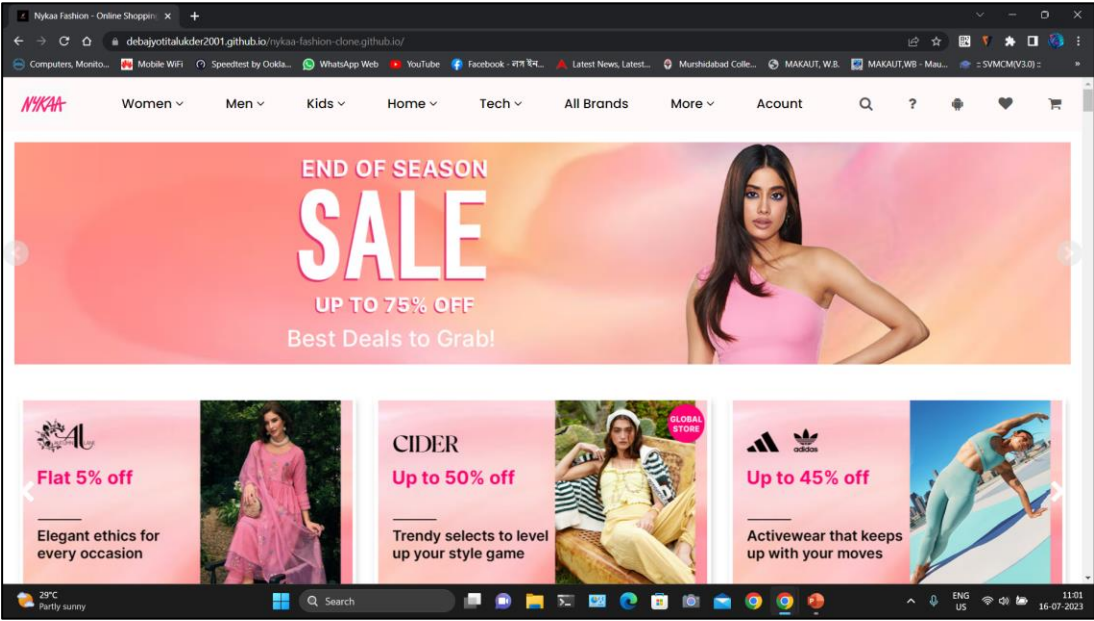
Nykaa Fashion - Online Shopping ×
debajyotitalukder2001.github.io/nykaa-fashion-clone.github.io/
Computers, Monito... Mobile WiFi Speedtest by Ookla... WhatsApp Web YouTube Facebook - लग इन... Latest News, Latest... Murshidabad Colle... MAKAUT, W.B. MAKAUT,WB - Mau... :: SVMCM(V3.0) ::

NYKAA Women Men Kids Home Tech All Brands More Acount

END OF SEASON
SALE
UP TO 75% OFF
Best Deals to Grab!

AL
Flat 5% off
Elegant ethics for every occasion

CIDER
GLOBAL STORE
Up to 50% off
Trendy selects to level up your style game

adidas
Up to 45% off
Activewear that keeps up with your moves

29°C
Partly sunny
Search
ENG
US
11:01
16-07-2023